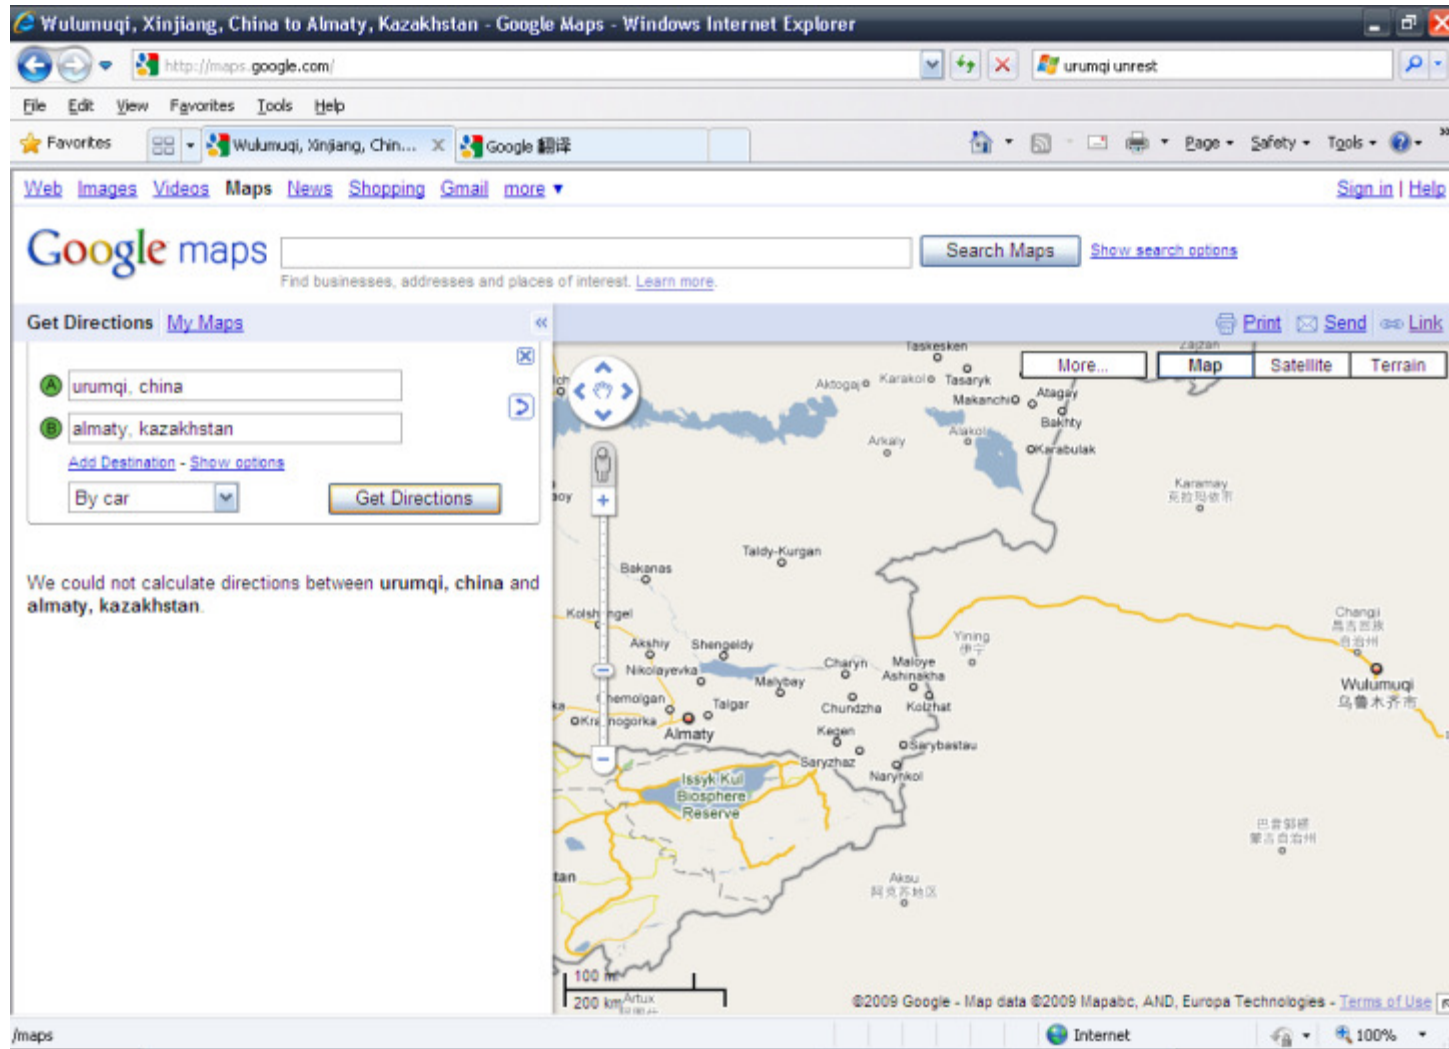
Wulumuqi, Xinjiang, China to Almaty, Kazakhstan - Google Maps - Windows Internet Explorer

http://maps.google.com/

urumqi unrest

File Edit View Favorites Tools Help

Favorites

Wulumuqi, Xinjiang, Chin...

Google 翻译

Page Safety Tools

Web Images Videos Maps News Shopping Gmail more ▾

Sign in | Help

Google maps

Search Maps

Show search options

Find businesses, addresses and places of interest. Learn more.

Get Directions My Maps

Print Send Link

urumqi, china

almaty, kazakhstan

Add Destination - Show options

By car

Get Directions

We could not calculate directions between **urumqi, china** and **almaty, kazakhstan**.

More... Map Satellite Terrain

Taskesken Aktogai Karakol Tasaryk Makanchi Atagay Bakhty Arkaly Alakol Karabulak Karamay 克拉玛依市 Taldy-Kurgan Bakanas Kolshengel Akshiy Shengeldy Nikolayevka Malybay Charyn Maloye Ashinakha Yining 伊宁 Changji 昌吉回族自治州 Wulumuqi 乌鲁木齐市 Chemolgan Talgar Chundzha Kolzhat Krasnogorka Almaty Kegen Sarybastau Saryzhaz Narynkol Issyk-Kul Biosphere Reserve 巴音郭楞蒙古自治州 Aksu 阿克苏地区 Artux

100 mi
200 km

©2009 Google - Map data ©2009 Mapabc, AND, Europa Technologies - Terms of Use

/maps

Internet

100%